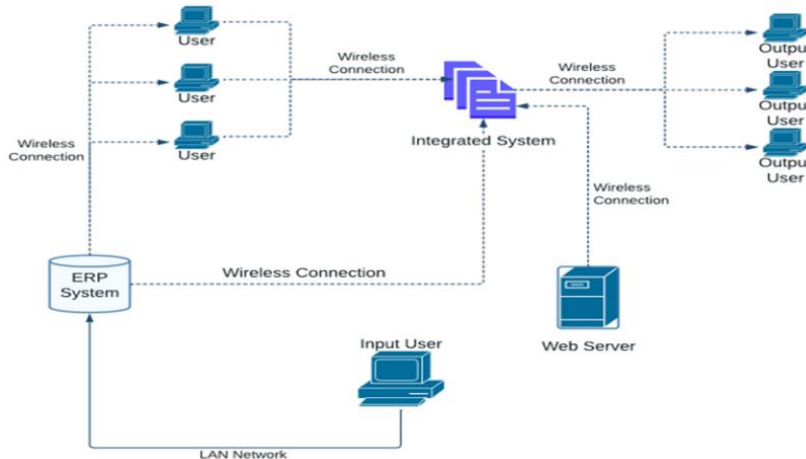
User
User
User
Wireless Connection
Wireless Connection
Wireless Connection
Integrated System
Outpu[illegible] User
Outpu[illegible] User
Outpu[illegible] User
Wireless Connection
ERP System
Wireless Connection
Web Server
Input User
LAN Network